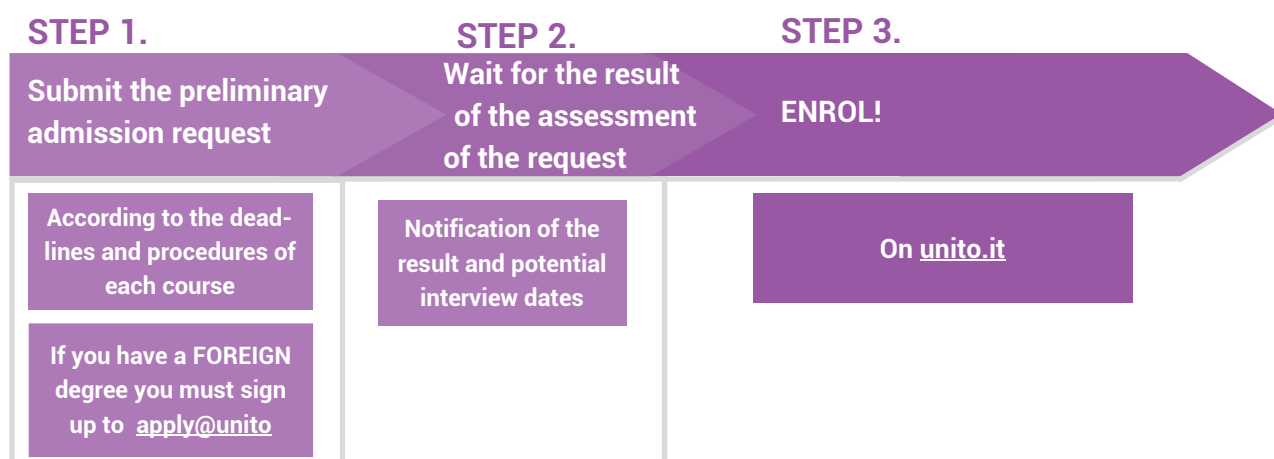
STEP 1.

Submit the preliminary admission request

According to the deadlines and procedures of each course

If you have a FOREIGN degree you must sign up to apply@unito

STEP 2.

Wait for the result of the assessment of the request

Notification of the result and potential interview dates

STEP 3.

ENROL!

On unito.it